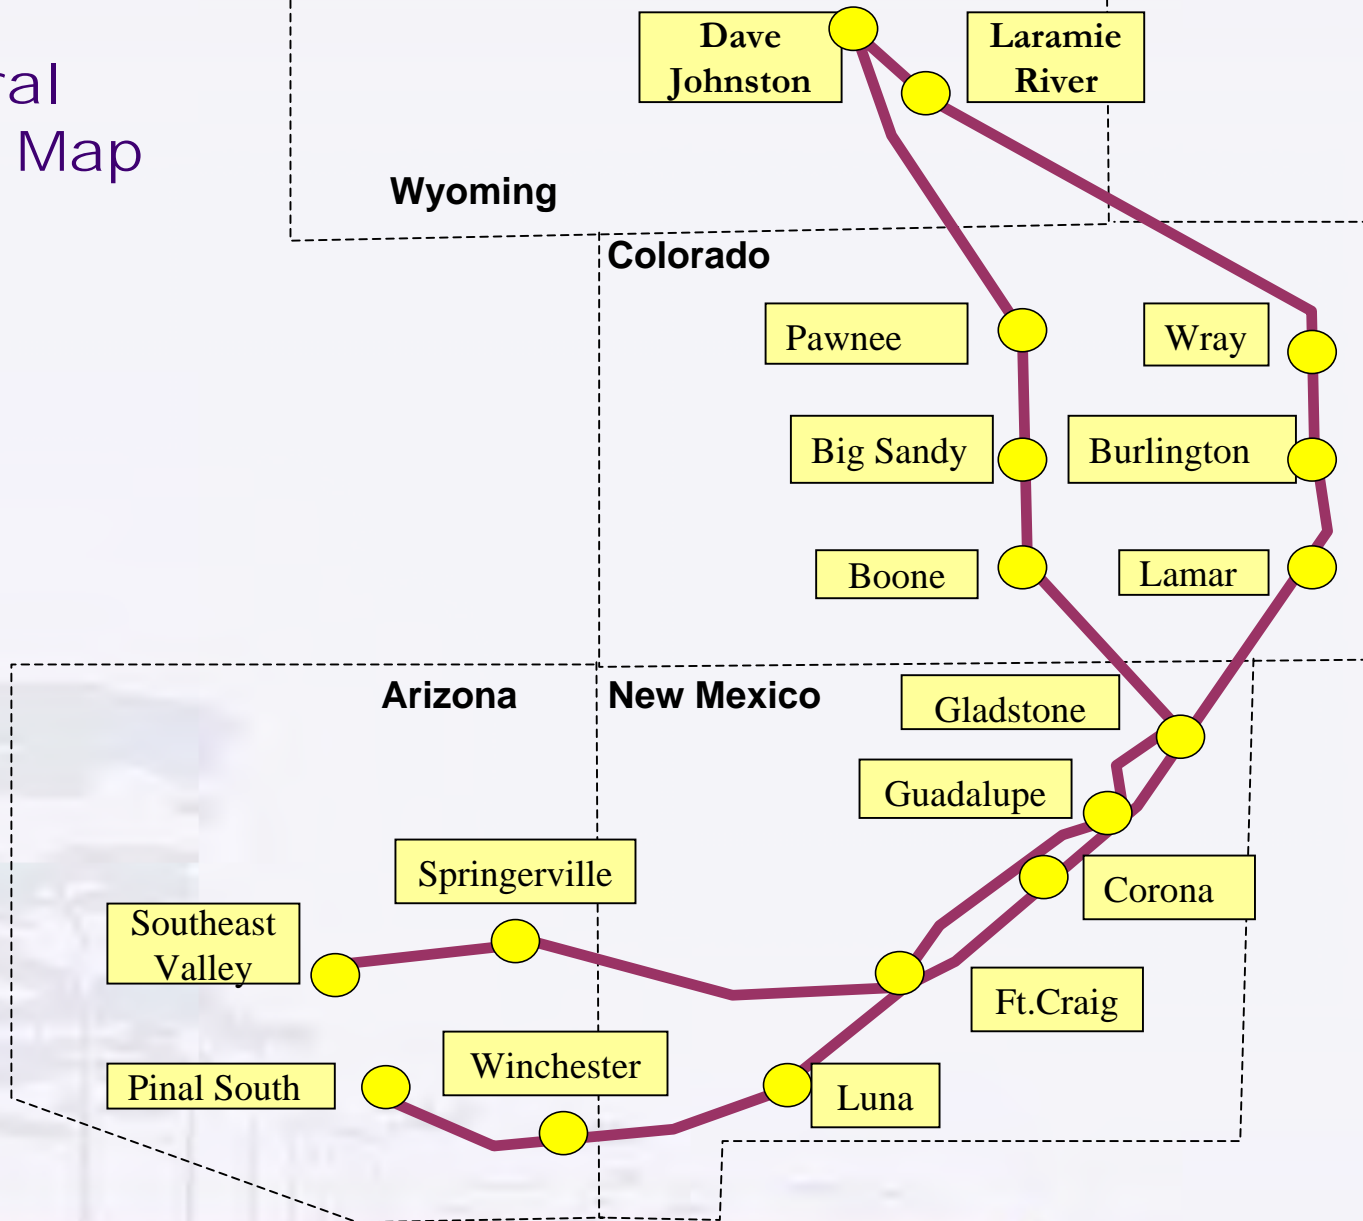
ral
Map

Dave Johnston

Laramie River

Wyoming

Colorado

Pawnee

Wray

Big Sandy

Burlington

Boone

Lamar

Arizona

New Mexico

Gladstone

Guadalupe

Springerville

Corona

Southeast Valley

Ft.Craig

Winchester

Pinal South

Luna